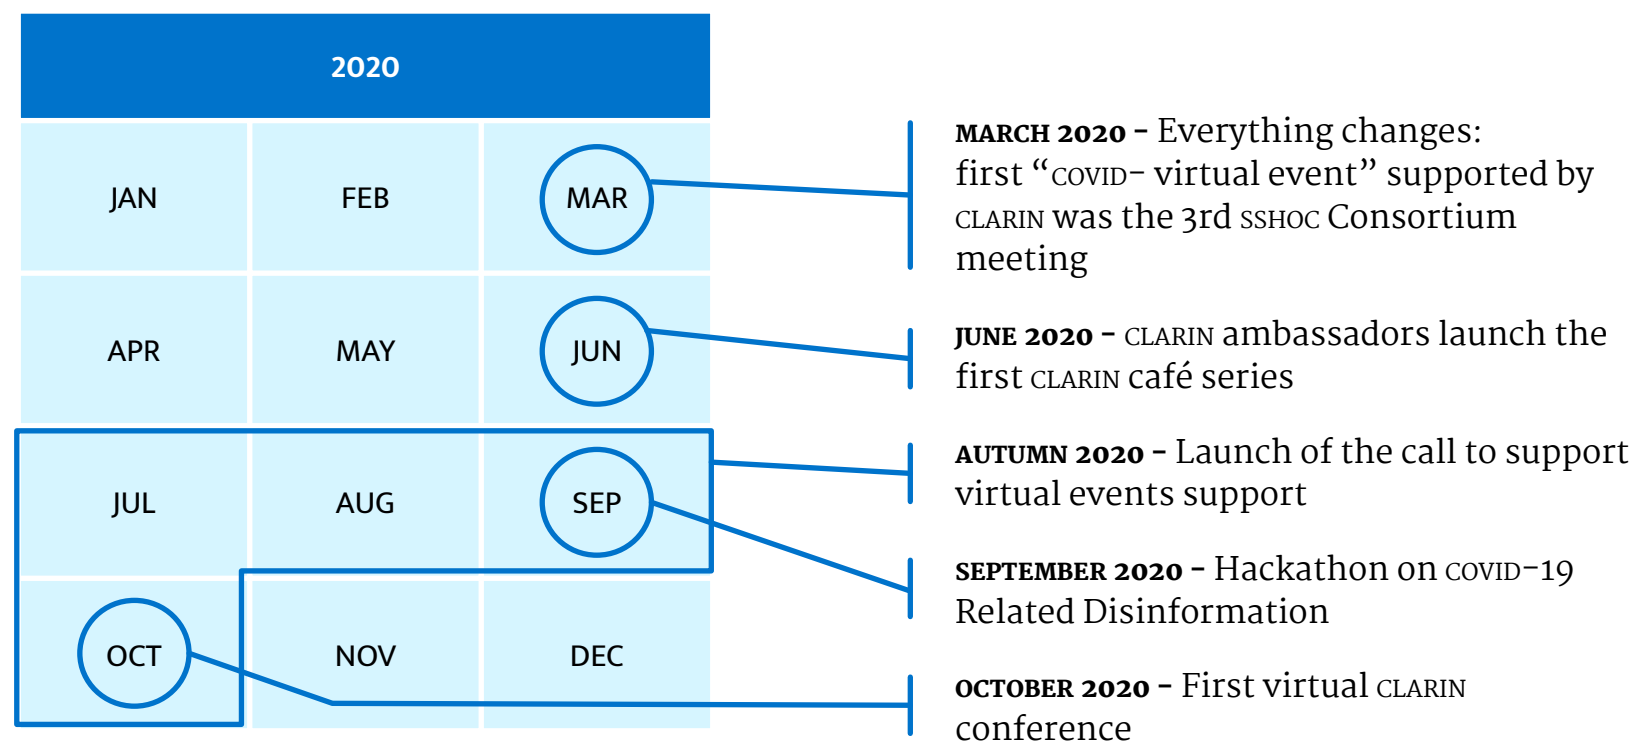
2020

| JAN | FEB | MAR |
|---|---|---|
| APR | MAY | JUN |
| JUL | AUG | SEP |
| OCT | NOV | DEC |

MARCH 2020 – Everything changes: first "COVID– virtual event" supported by CLARIN was the 3rd SSHOC Consortium meeting

JUNE 2020 – CLARIN ambassadors launch the first CLARIN café series

AUTUMN 2020 – Launch of the call to support virtual events support

SEPTEMBER 2020 – Hackathon on COVID–19 Related Disinformation

OCTOBER 2020 – First virtual CLARIN conference